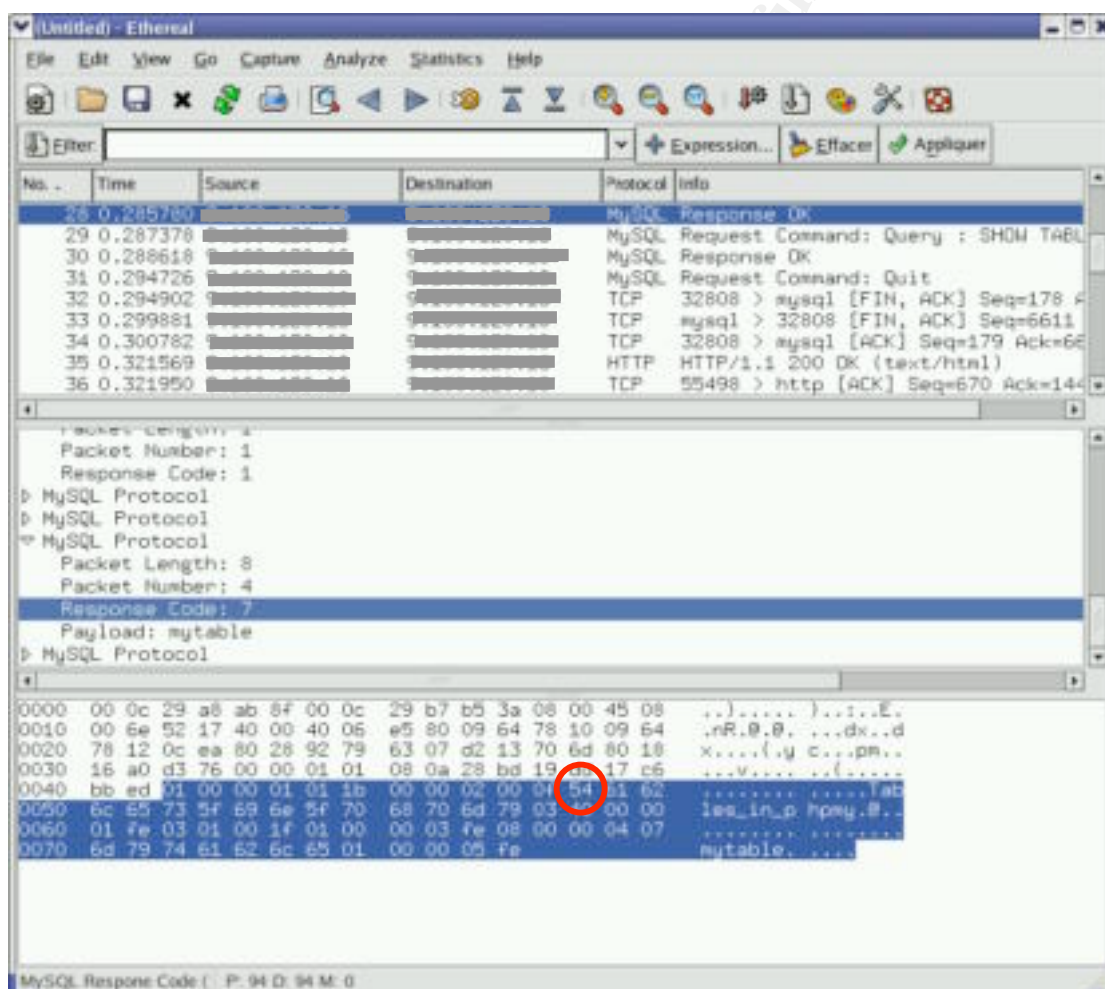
(Untitled) - Ethereal

File Edit View Go Capture Analyze Statistics Help

Filter: Expression... Effacer Appliquer

| No. | Time | Source | Destination | Protocol | Info |
|---|---|---|---|---|---|
| 28 | 0.285700 | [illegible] | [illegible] | MySQL | Response OK |
| 29 | 0.287378 | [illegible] | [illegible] | MySQL | Request Command: Query : SHOW TABL |
| 30 | 0.288618 | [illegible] | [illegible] | MySQL | Response OK |
| 31 | 0.294726 | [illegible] | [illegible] | MySQL | Request Command: Quit |
| 32 | 0.294902 | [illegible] | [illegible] | TCP | 32808 > mysql [FIN, ACK] Seq=178 A |
| 33 | 0.299881 | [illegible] | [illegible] | TCP | mysql > 32808 [FIN, ACK] Seq=6611 |
| 34 | 0.300782 | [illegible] | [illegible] | TCP | 32808 > mysql [ACK] Seq=179 Ack=66 |
| 35 | 0.321569 | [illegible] | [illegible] | HTTP | HTTP/1.1 200 OK (text/html) |
| 36 | 0.321950 | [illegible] | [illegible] | TCP | 55498 > http [ACK] Seq=670 Ack=14 |

Packet Length: 1
Packet Number: 1
Response Code: 1
MySQL Protocol
MySQL Protocol
MySQL Protocol
Packet Length: 8
Packet Number: 4
Response Code: 7
Payload: mytable
MySQL Protocol

0000 00 0c 29 a8 ab 8f 00 0c 29 b7 b5 3a 08 00 45 08 ..)..... )..:..E.
0010 00 6e 52 17 40 00 40 06 e5 80 09 64 78 10 09 64 .nR.@.@. ...dx..d
0020 78 12 0c ea 80 28 92 79 63 07 d2 13 70 6d 80 18 x....(.y c...pm..
0030 16 a0 d3 76 00 00 01 01 08 0a 28 bd 19 d6 17 c6 ...v.... ..(.....
0040 bb ed 01 00 00 01 01 1b 00 00 02 00 00 54 61 62 ........ .....Tab
0050 6c 65 73 5f 69 6e 5f 70 68 70 6d 79 03 40 00 00 les_in_p hpmy.@..
0060 01 fe 03 01 00 1f 01 00 00 03 fe 08 00 00 04 07 ........ ........
0070 6d 79 74 61 62 6c 65 01 00 00 05 fe mytable. ....

MySQL Respone Code ( P: 94 D: 94 M: 0